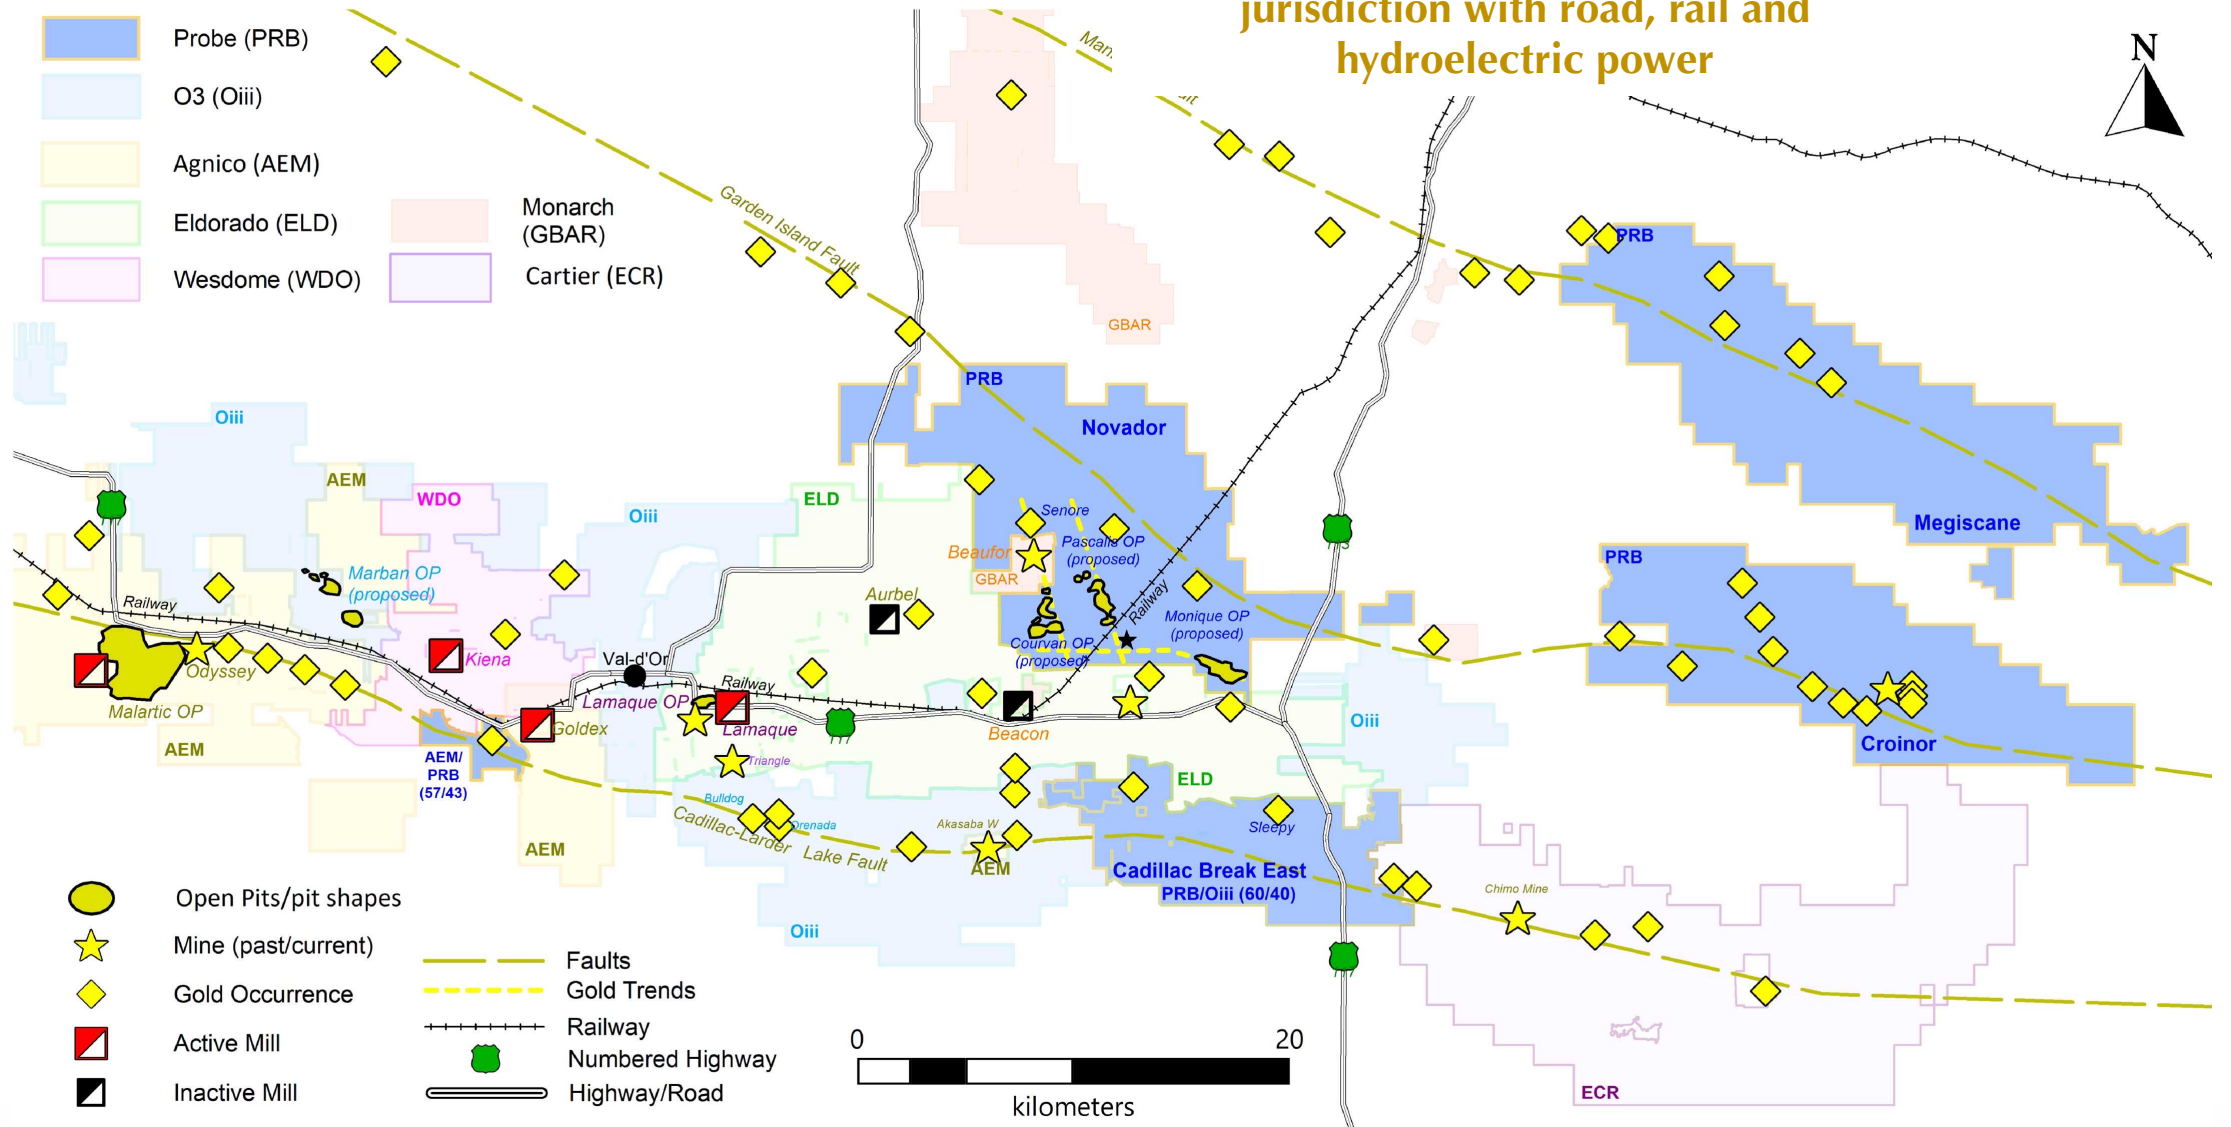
jurisdiction with road, rail and hydroelectric power

N

Probe (PRB)
O3 (Oiii)
Agnico (AEM)
Eldorado (ELD)
Wesdome (WDO)
Monarch (GBAR)
Cartier (ECR)

Man
Garden Island Fault
GBAR
PRB
Novador
Megiscane
PRB
Croinor
Oiii
AEM
WDO
Oiii
ELD
Marban OP (proposed)
Railway
Odyssey
Malartic OP
AEM
Kiena
Val-d'Or
Goldex
AEM/ PRB (57/43)
Lamaque OP
Railway
Lamaque
Triangle
Bulldog
Orenada
Cadillac-Larder Lake Fault
Aurbel
Senore
Beaufor
GBAR
Pascalis OP (proposed)
Railway
Monique OP (proposed)
Courvan OP (proposed)
Beacon
Oiii
ELD
Akasaba W
AEM
Sleepy
Cadillac Break East
PRB/Oiii (60/40)
AEM
Oiii
Chimo Mine
ECR

Open Pits/pit shapes
Mine (past/current)
Gold Occurrence
Active Mill
Inactive Mill
Faults
Gold Trends
Railway
Numbered Highway
Highway/Road
0
20
kilometers